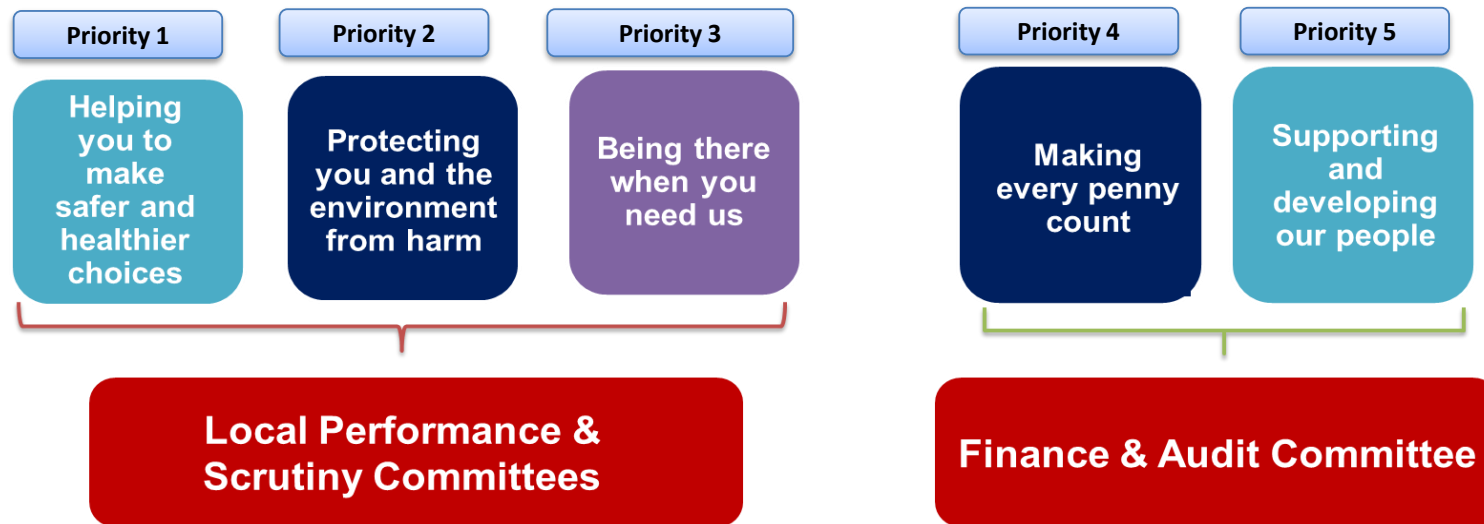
Priority 1

Helping you to make safer and healthier choices

Priority 2

Protecting you and the environment from harm

Priority 3

Being there when you need us

Local Performance & Scrutiny Committees

Priority 4

Making every penny count

Priority 5

Supporting and developing our people

Finance & Audit Committee